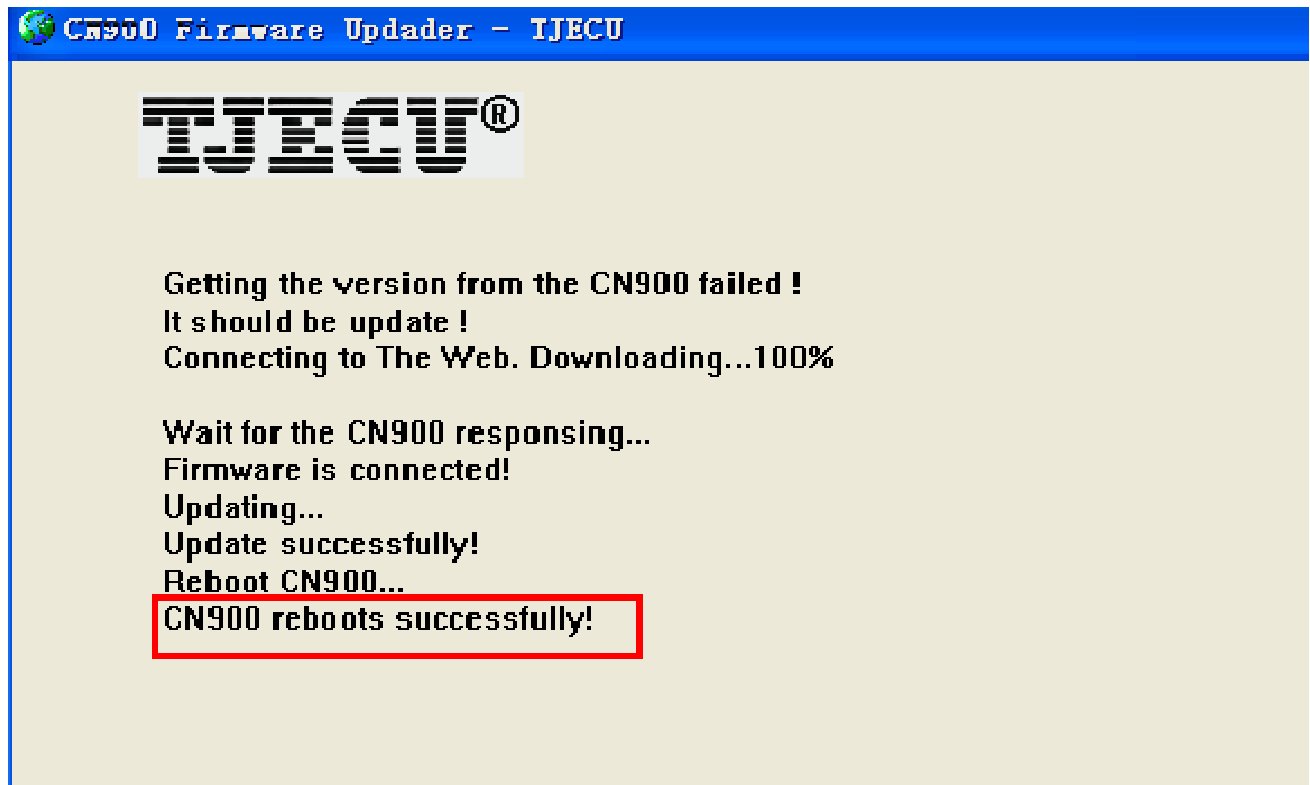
CN900 Firmware Updader - TJECU

TJECU®

Getting the version from the CN900 failed !
It should be update !
Connecting to The Web. Downloading...100%

Wait for the CN900 responsing...
Firmware is connected!
Updating...
Update successfully!
Reboot CN900...
CN900 reboots successfully!